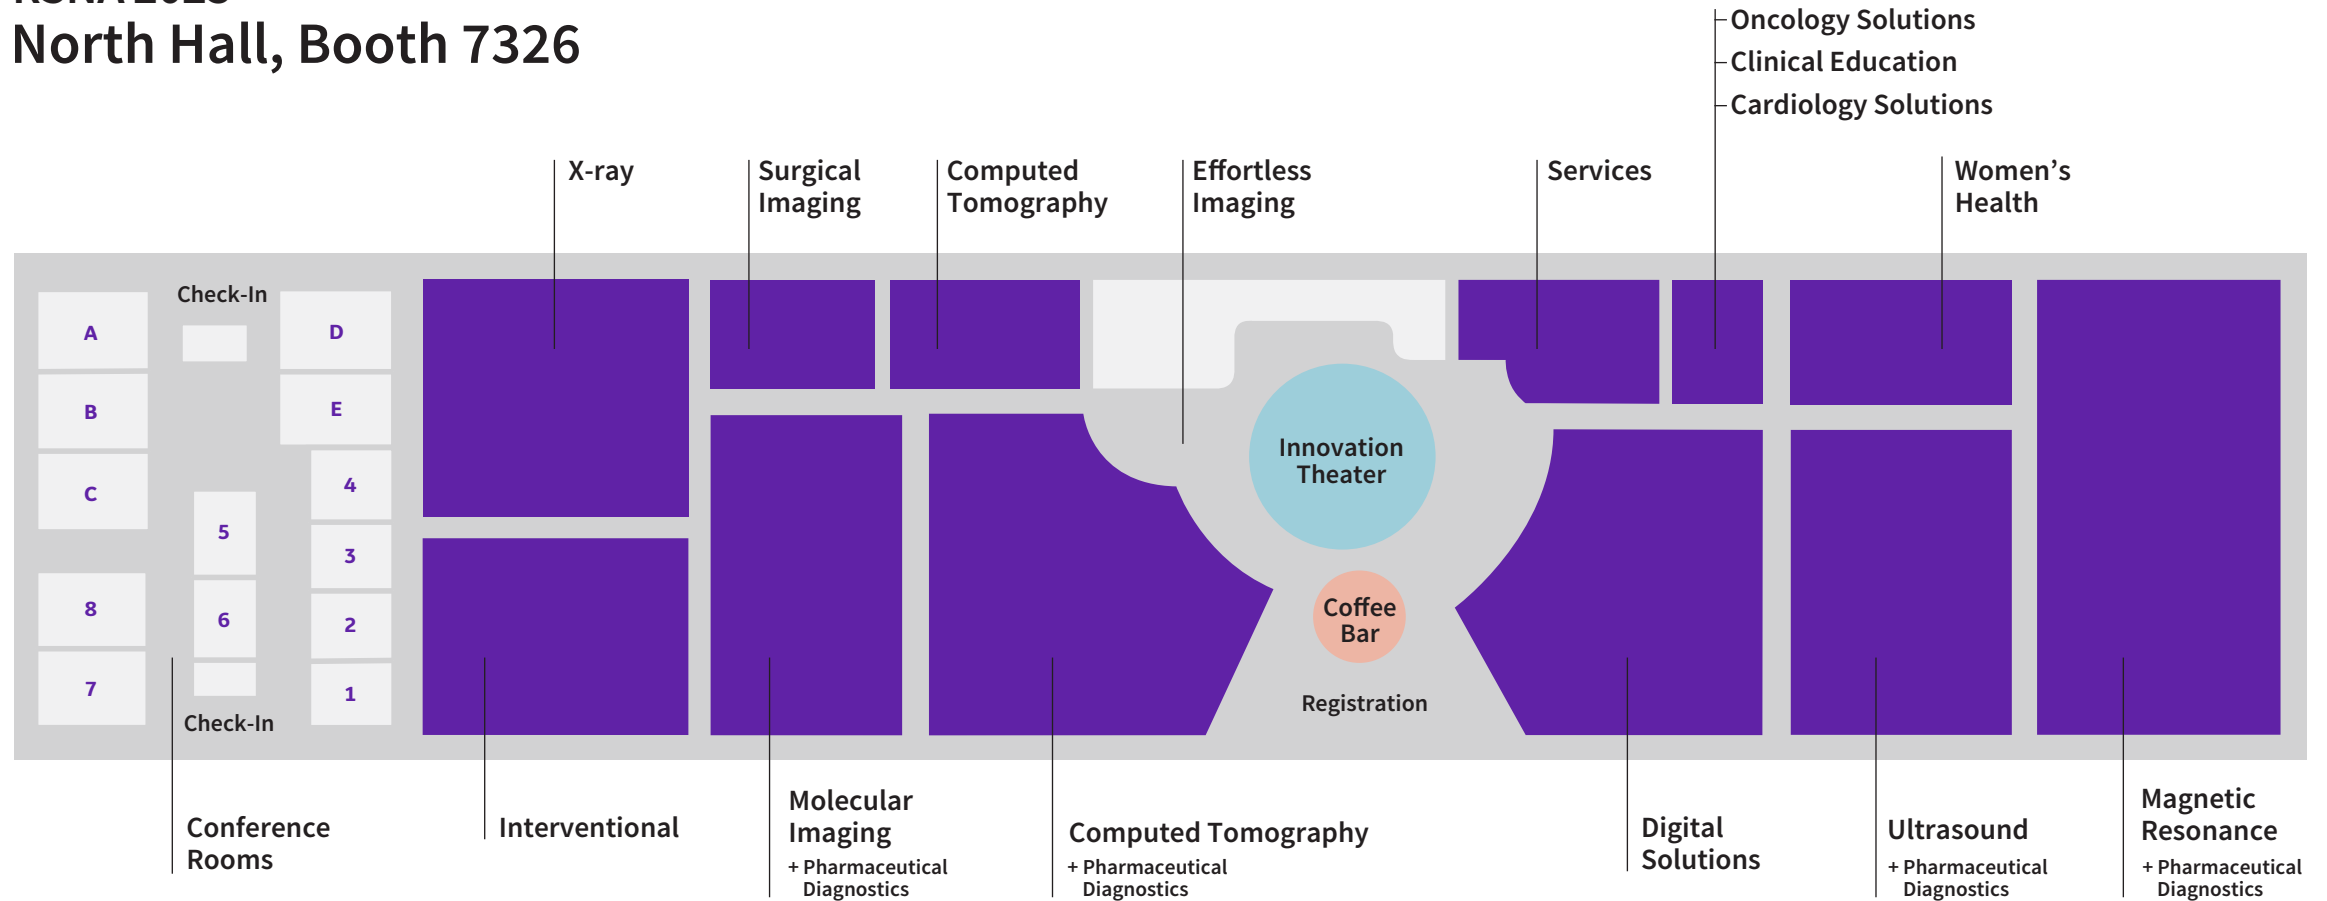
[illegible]
North Hall, Booth 7326

Oncology Solutions
Clinical Education
Cardiology Solutions

X-ray

Surgical Imaging

Computed Tomography

Effortless Imaging

Services

Women's Health

Check-In

A

B

C

D

E

4

5

3

8

6

2

7

1

Check-In

Innovation Theater

Coffee Bar

Registration

Conference Rooms

Interventional

Molecular Imaging
+ Pharmaceutical Diagnostics

Computed Tomography
+ Pharmaceutical Diagnostics

Digital Solutions

Ultrasound
+ Pharmaceutical Diagnostics

Magnetic Resonance
+ Pharmaceutical Diagnostics